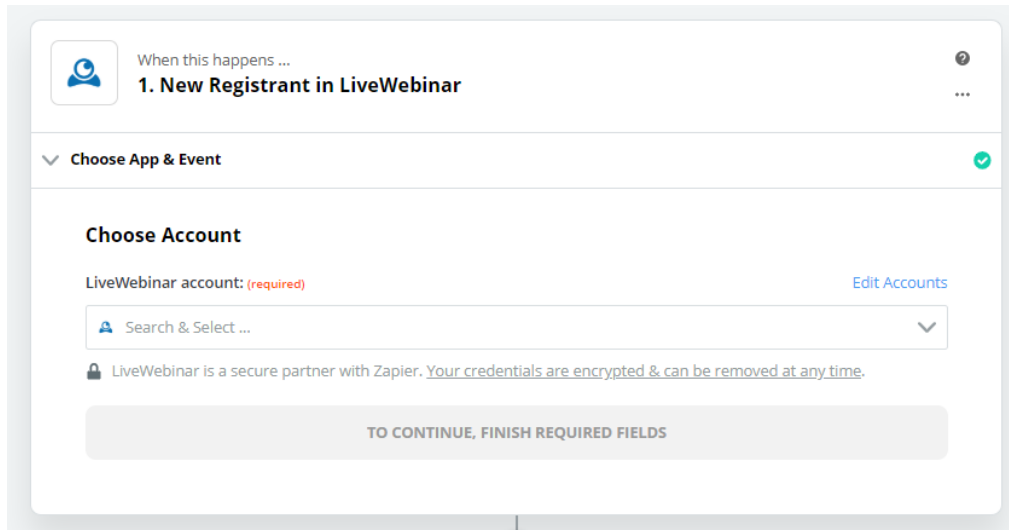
When this happens ...
1. New Registrant in LiveWebinar

Choose App & Event

Choose Account

LiveWebinar account: (required)

Edit Accounts

Search & Select ...

LiveWebinar is a secure partner with Zapier. Your credentials are encrypted & can be removed at any time.

TO CONTINUE, FINISH REQUIRED FIELDS